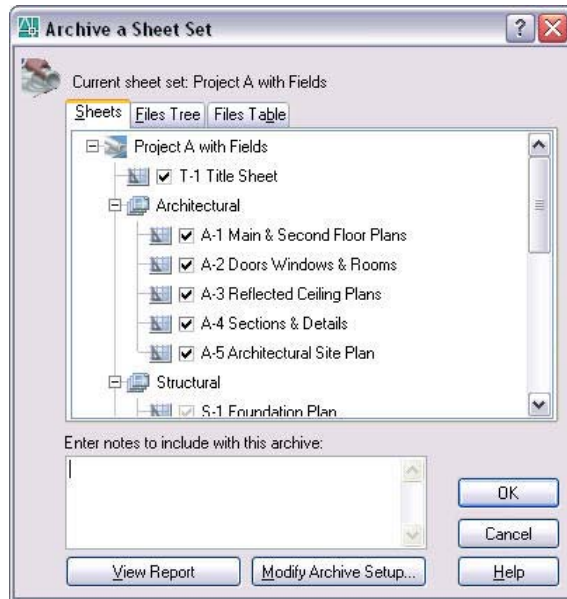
Archive a Sheet Set

Current sheet set: Project A with Fields

Sheets | Files Tree | Files Table

Project A with Fields
T-1 Title Sheet
Architectural
A-1 Main & Second Floor Plans
A-2 Doors Windows & Rooms
A-3 Reflected Ceiling Plans
A-4 Sections & Details
A-5 Architectural Site Plan
Structural
S-1 Foundation Plan

Enter notes to include with this archive:

OK
Cancel
View Report
Modify Archive Setup...
Help